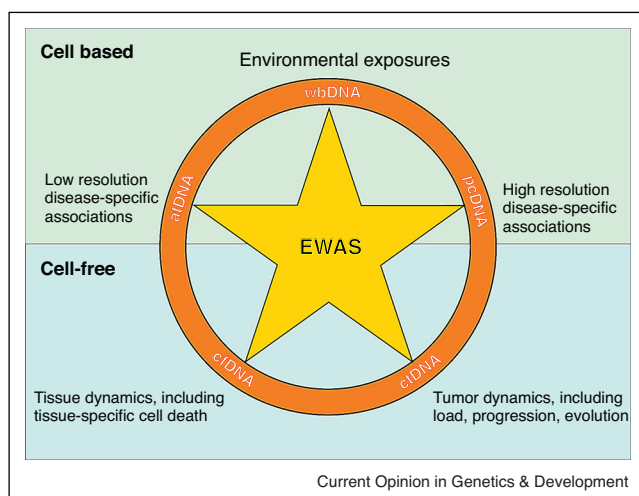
Cell based

Environmental exposures

wbDNA

Low resolution disease-specific associations

atDNA

pcDNA

High resolution disease-specific associations

EWAS

Cell-free

cfDNA

ctDNA

Tissue dynamics, including tissue-specific cell death

Tumor dynamics, including load, progression, evolution

Current Opinion in Genetics & Development